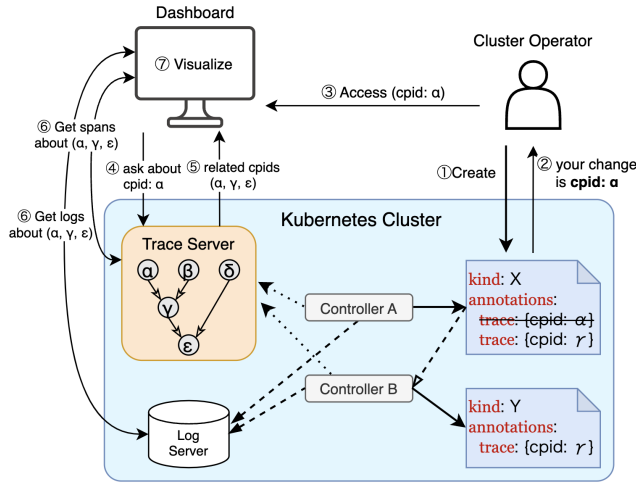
Dashboard

⑦ Visualize

Cluster Operator

③ Access (cpid: α)

⑥ Get spans about (α, γ, ε)

④ ask about cpid: α

⑤ related cpids (α, γ, ε)

①Create

② your change is **cpid: α**

⑥ Get logs about (α, γ, ε)

Kubernetes Cluster

Trace Server

α β δ γ ε

Controller A

Controller B

Log Server

kind: X
annotations:
~~trace: {cpid: $\alpha$}~~
trace: {cpid: $\gamma$}

kind: Y
annotations:
trace: {cpid: $\gamma$}